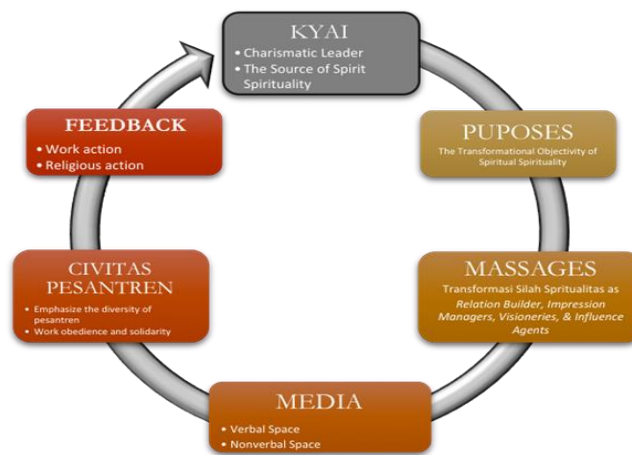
KYAI
• Charismatic Leader
• The Source of Spirit Spirituality

PUPOSES
The Transformational Objectivity of Spiritual Spirituality

MASSAGES
Transformasi Silah Spritualitas as *Relation Builder, Impression Managers, Visioneries, & Influence Agents*

MEDIA
• Verbal Space
• Nonverbal Space

CIVITAS PESANTREN
• Emphasize the diversity of pesantren
• Work obedience and solidarity

FEEDBACK
• Work action
• Religious action